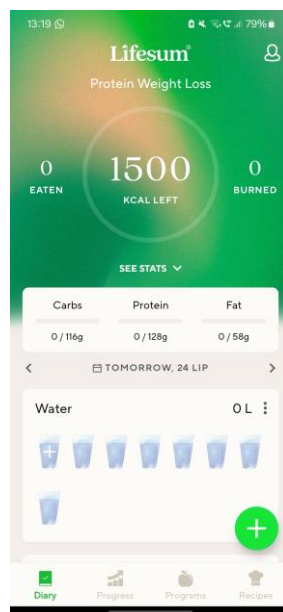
13:19 79%

Lifesum

Protein Weight Loss

0
EATEN

1500
KCAL LEFT

0
BURNED

SEE STATS

| Carbs | Protein | Fat |
|---|---|---|
| 0 / 116g | 0 / 128g | 0 / 58g |

TOMORROW, 24 LIP

Water
0 L

Diary Progress Programs Recipes